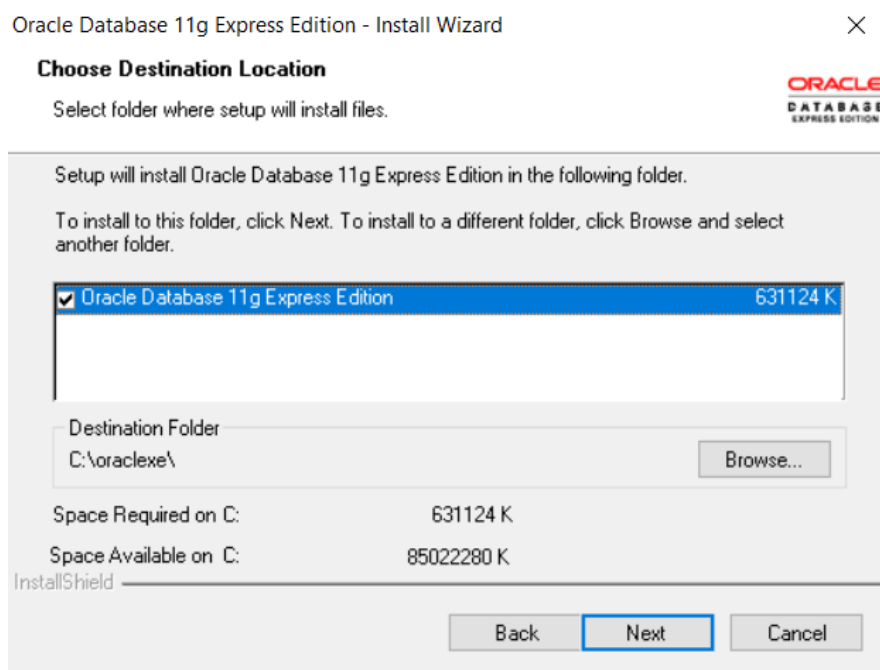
Oracle Database 11g Express Edition - Install Wizard

Choose Destination Location

Select folder where setup will install files.

ORACLE
DATABASE
EXPRESS EDITION

Setup will install Oracle Database 11g Express Edition in the following folder.

To install to this folder, click Next. To install to a different folder, click Browse and select another folder.

| Oracle Database 11g Express Edition | 631124 K |
|---|---|

Destination Folder
C:\oraclexe\

Browse...

Space Required on C: 631124 K

Space Available on C: 85022280 K

InstallShield

Back Next Cancel